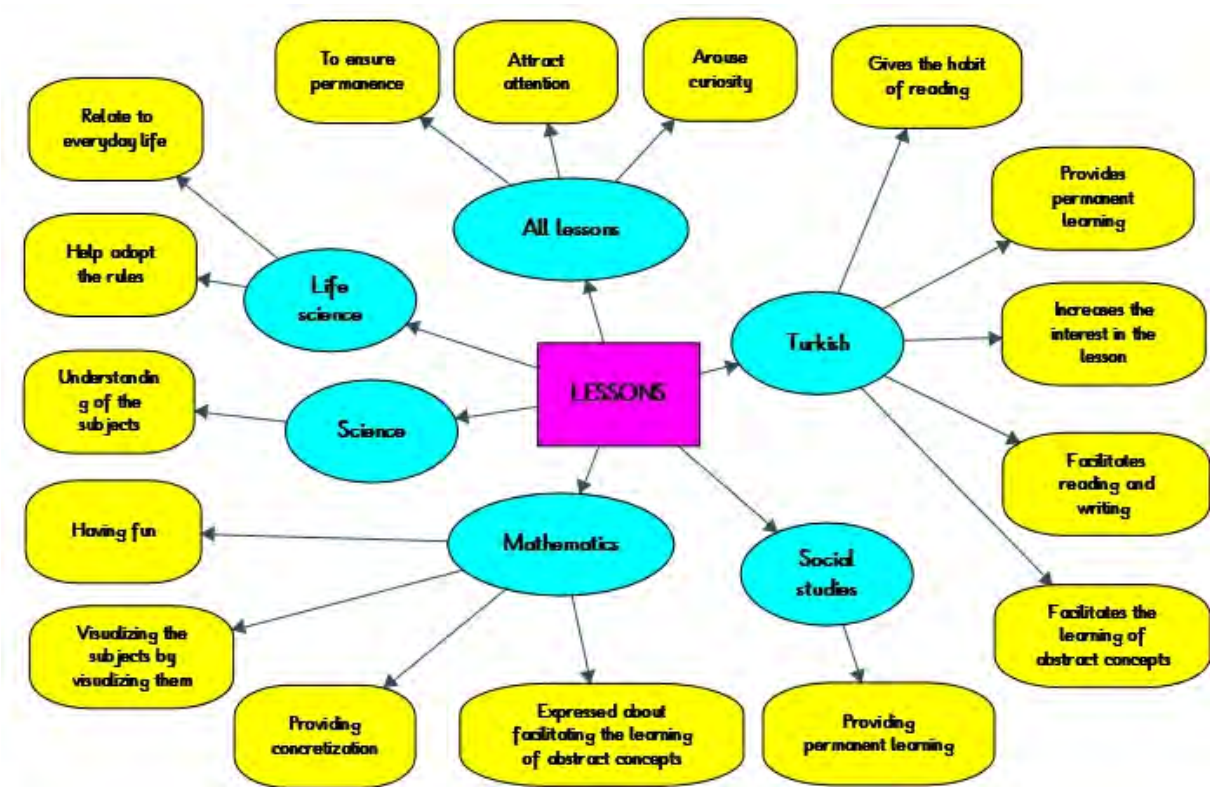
To ensure permanence

Attract attention

Arouse curiosity

Gives the habit of reading

Relate to everyday life

All lessons

Provides permanent learning

Help adopt the rules

Life science

Turkish

Increases the interest in the lesson

Understandin g of the subjects

LESSONS

Science

Facilitates reading and writing

Having fun

Mathematics

Social studies

Facilitates the learning of abstract concepts

Visualizing the subjects by visualizing them

Providing concretization

Expressed about facilitating the learning of abstract concepts

Providing permanent learning